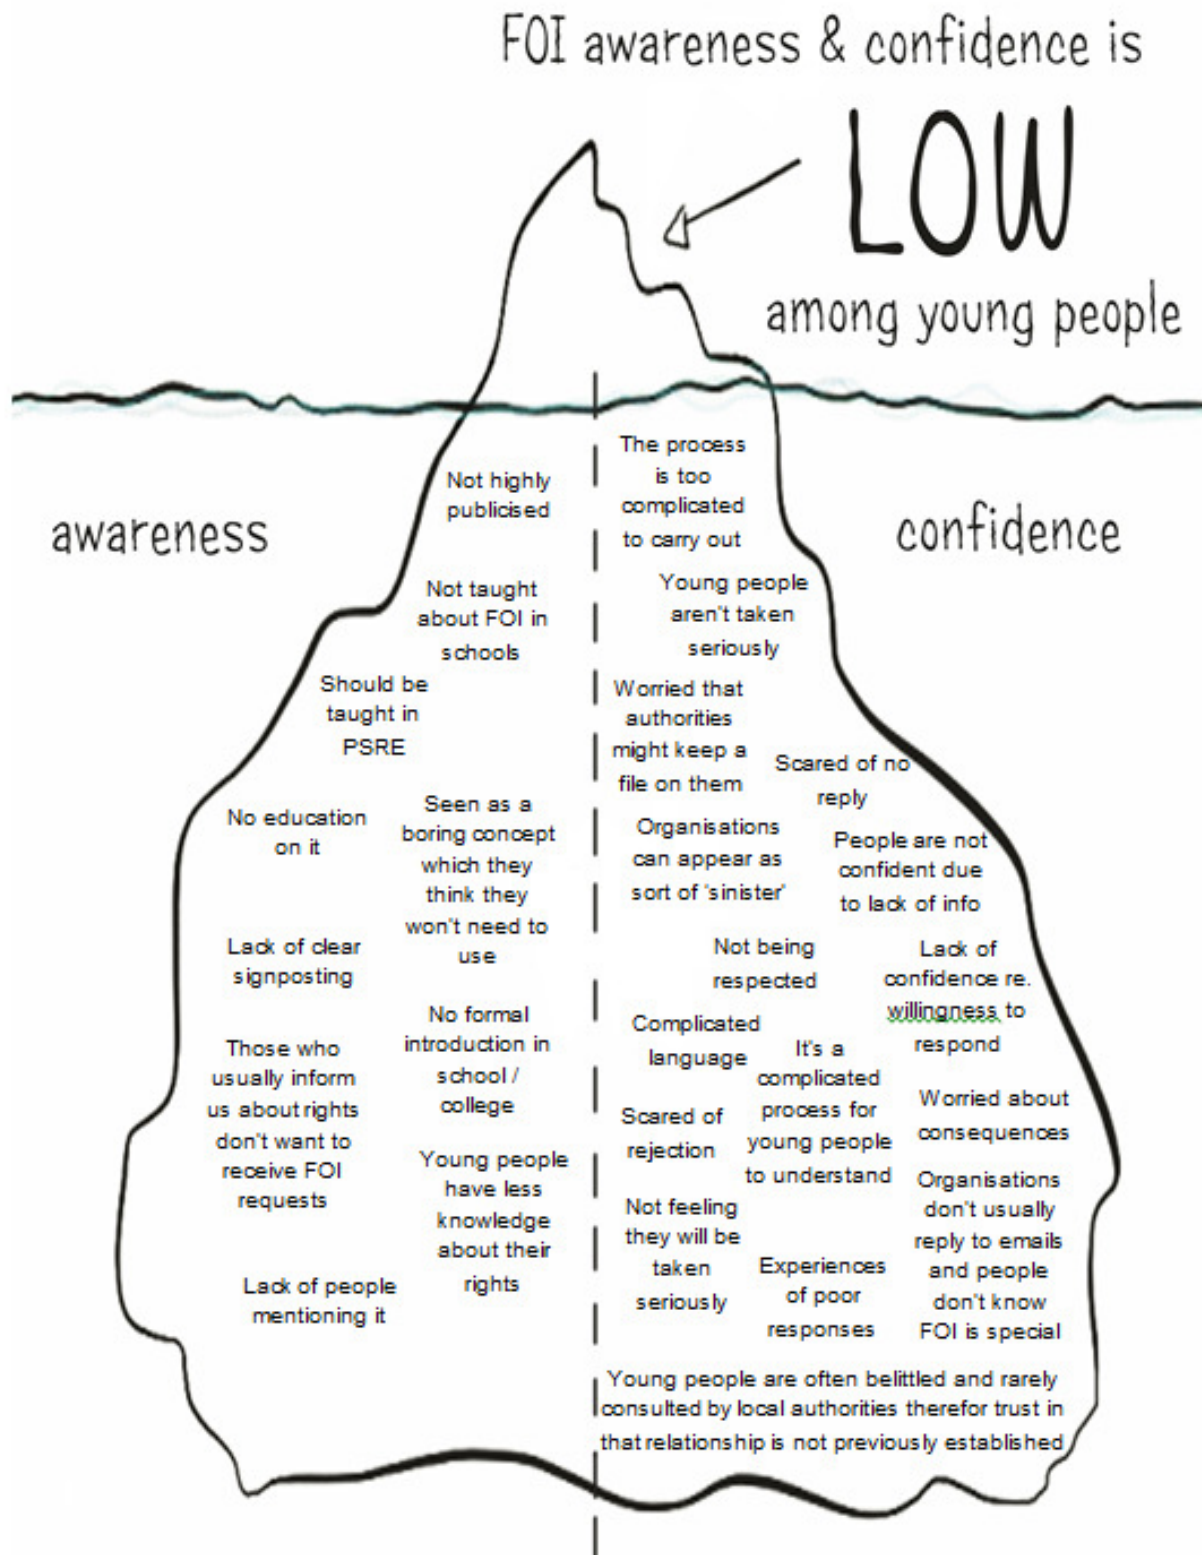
FOI awareness & confidence is LOW among young people

awareness

confidence

Not highly publicised

Not taught about FOI in schools

Should be taught in PSRE

No education on it

Seen as a boring concept which they think they won't need to use

Lack of clear signposting

No formal introduction in school / college

Those who usually inform us about rights don't want to receive FOI requests

Young people have less knowledge about their rights

Lack of people mentioning it

The process is too complicated to carry out

Young people aren't taken seriously

Worried that authorities might keep a file on them

Scared of no reply

Organisations can appear as sort of 'sinister'

People are not confident due to lack of info

Not being respected

Lack of confidence re. willingness to respond

Complicated language

It's a complicated process for young people to understand

Worried about consequences

Scared of rejection

Organisations don't usually reply to emails and people don't know FOI is special

Not feeling they will be taken seriously

Experiences of poor responses

Young people are often belittled and rarely consulted by local authorities therefor trust in that relationship is not previously established